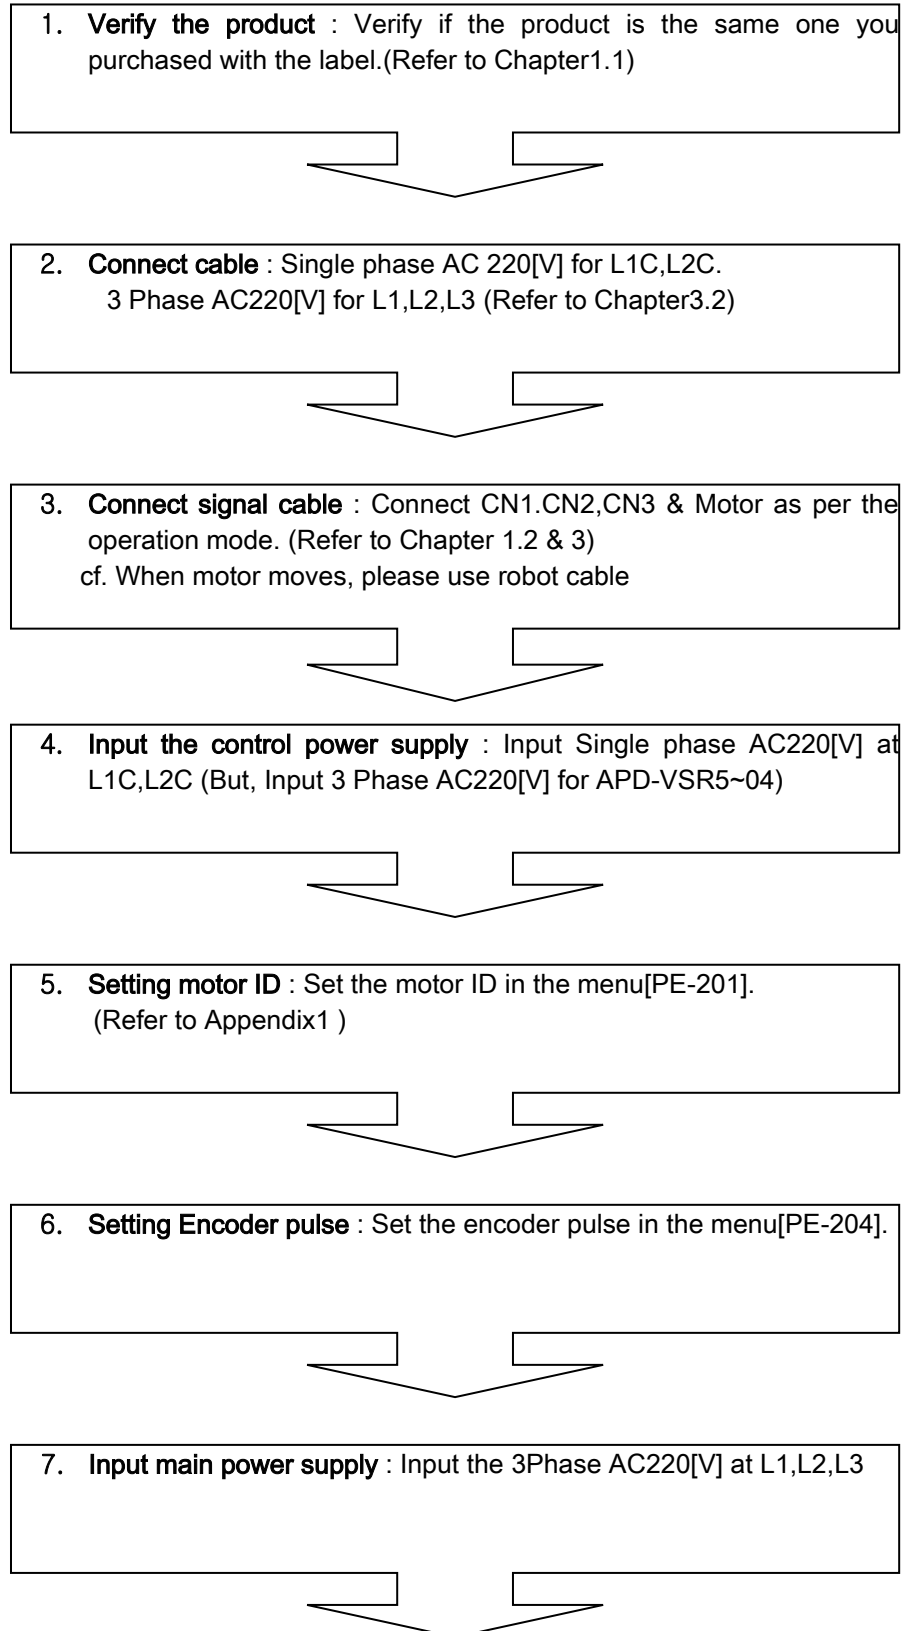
1. Verify the product : Verify if the product is the same one you purchased with the label.(Refer to Chapter1.1)

2. Connect cable : Single phase AC 220[V] for L1C,L2C.
3 Phase AC220[V] for L1,L2,L3 (Refer to Chapter3.2)

3. Connect signal cable : Connect CN1.CN2,CN3 & Motor as per the operation mode. (Refer to Chapter 1.2 & 3)
cf. When motor moves, please use robot cable

4. Input the control power supply : Input Single phase AC220[V] at L1C,L2C (But, Input 3 Phase AC220[V] for APD-VSR5~04)

5. Setting motor ID : Set the motor ID in the menu[PE-201].
(Refer to Appendix1 )

6. Setting Encoder pulse : Set the encoder pulse in the menu[PE-204].

7. Input main power supply : Input the 3Phase AC220[V] at L1,L2,L3